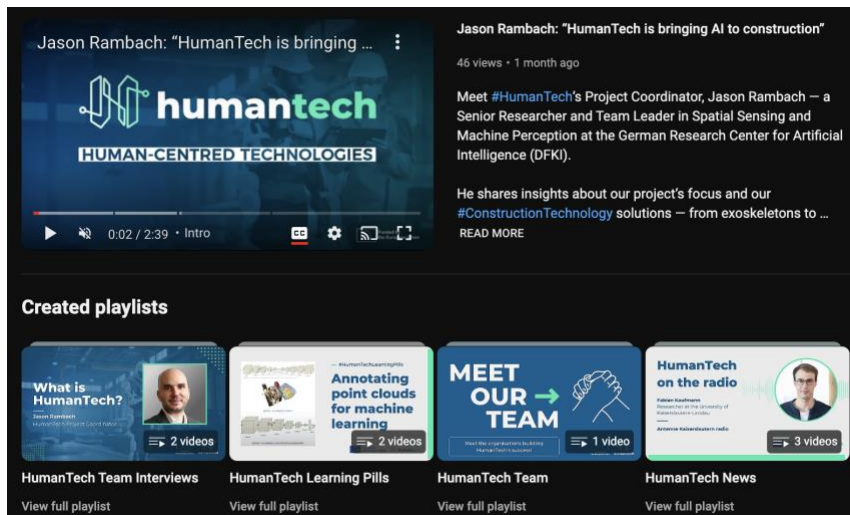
Jason Rambach: "HumanTech is bringing ...

humantech

HUMAN-CENTRED TECHNOLOGIES

0:02 / 2:39 • Intro

CC

Jason Rambach: "HumanTech is bringing AI to construction"

46 views • 1 month ago

Meet #HumanTech's Project Coordinator, Jason Rambach — a Senior Researcher and Team Leader in Spatial Sensing and Machine Perception at the German Research Center for Artificial Intelligence (DFKI).

He shares insights about our project's focus and our #ConstructionTechnology solutions — from exoskeletons to ...

READ MORE

Created playlists

What is HumanTech?

Jason Rambach

HumanTech Project Coordinator

2 videos

HumanTech Team Interviews

View full playlist

— #HumanTechLearningPills

Annotating point clouds for machine learning

2 videos

HumanTech Learning Pills

View full playlist

MEET OUR TEAM

Meet the organisations building HumanTech's success!

1 video

HumanTech Team

View full playlist

HumanTech on the radio

Fabian Kaufmann

Researcher at the University of Kaiserslautern-Landau

Antenne Kaiserslautern radio

3 videos

HumanTech News

View full playlist